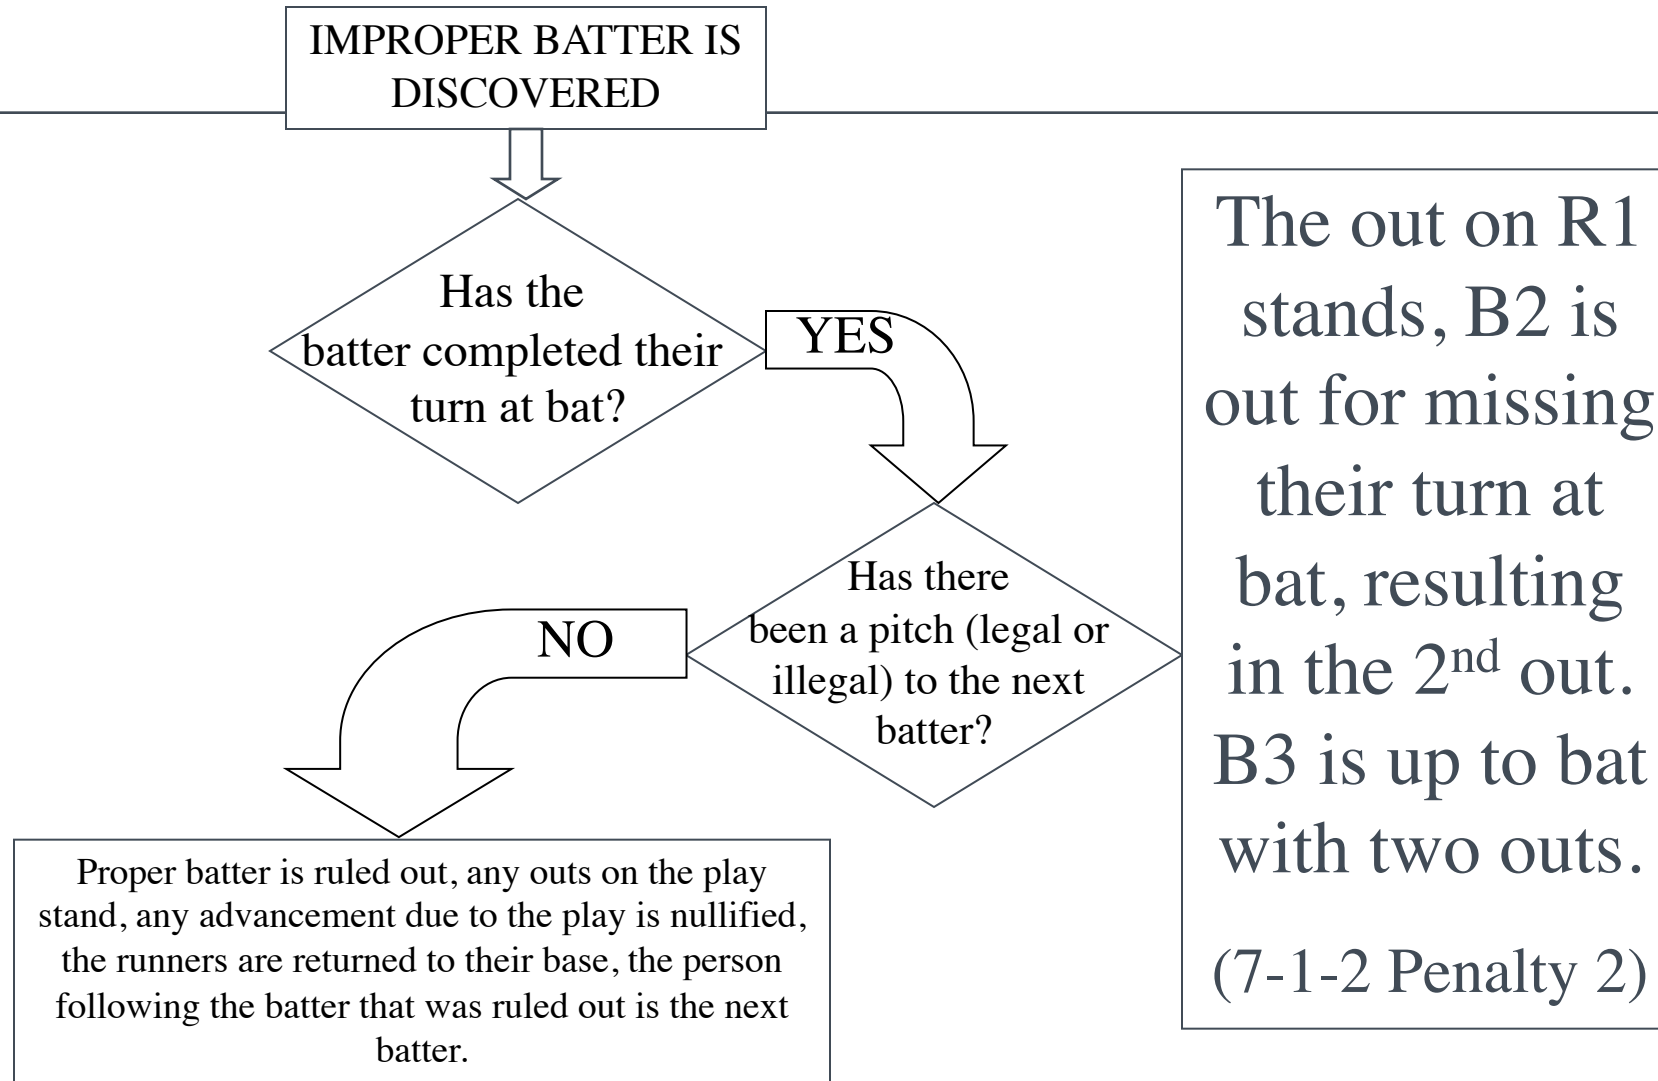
IMPROPER BATTER IS DISCOVERED

Has the batter completed their turn at bat?

YES

Has there been a pitch (legal or illegal) to the next batter?

NO

Proper batter is ruled out, any outs on the play stand, any advancement due to the play is nullified, the runners are returned to their base, the person following the batter that was ruled out is the next batter.

The out on R1 stands, B2 is out for missing their turn at bat, resulting in the 2$^{nd}$ out. B3 is up to bat with two outs.

(7-1-2 Penalty 2)